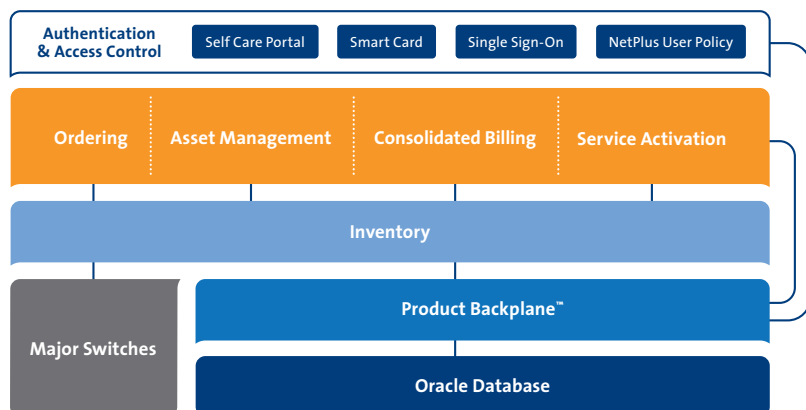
Authentication & Access Control

Self Care Portal

Smart Card

Single Sign-On

NetPlus User Policy

Ordering

Asset Management

Consolidated Billing

Service Activation

Inventory

Major Switches

Product Backplane™

Oracle Database